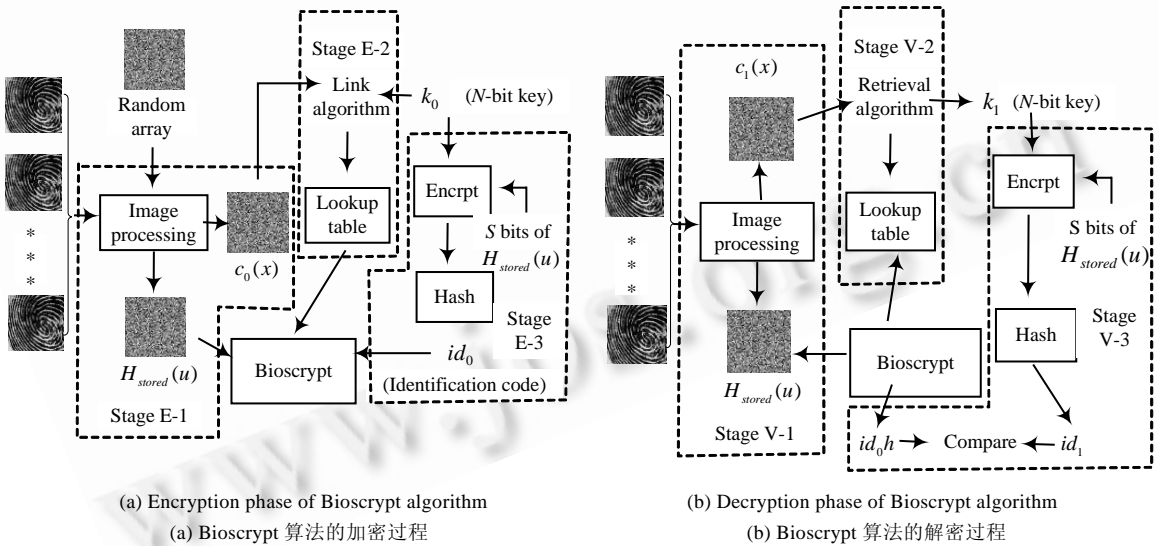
Stage E-2

Random array

Link algorithm

$k_0$ ($N$-bit key)

*
*
*

Image processing

$c_0(x)$

Lookup table

Encrpt

$S$ bits of $H_{stored}(u)$

Hash

Stage E-3

$H_{stored}(u)$

Bioscrypt

$id_0$

(Identification code)

Stage E-1

Stage V-2

$c_1(x)$

Retrieval algorithm

$k_1$ ($N$-bit key)

*
*
*

Image processing

Lookup table

Encrpt

S bits of $H_{stored}(u)$

Hash

Stage V-3

Bioscrypt

$H_{stored}(u)$

Stage V-1

$id_0h$ Compare $id_1$

(a) Encryption phase of Bioscrypt algorithm
(a) Bioscrypt 算法的加密过程

(b) Decryption phase of Bioscrypt algorithm
(b) Bioscrypt 算法的解密过程